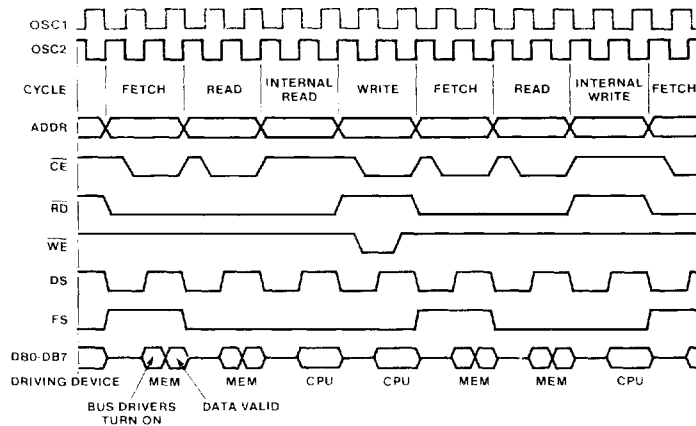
OSC1
OSC2
CYCLE FETCH READ INTERNAL READ WRITE FETCH READ INTERNAL WRITE FETCH
ADDR
$\overline{CE}$
$\overline{RD}$
$\overline{WE}$
DS
FS
DB0-DB7
DRIVING DEVICE MEM MEM CPU CPU MEM MEM CPU
BUS DRIVERS TURN ON
DATA VALID